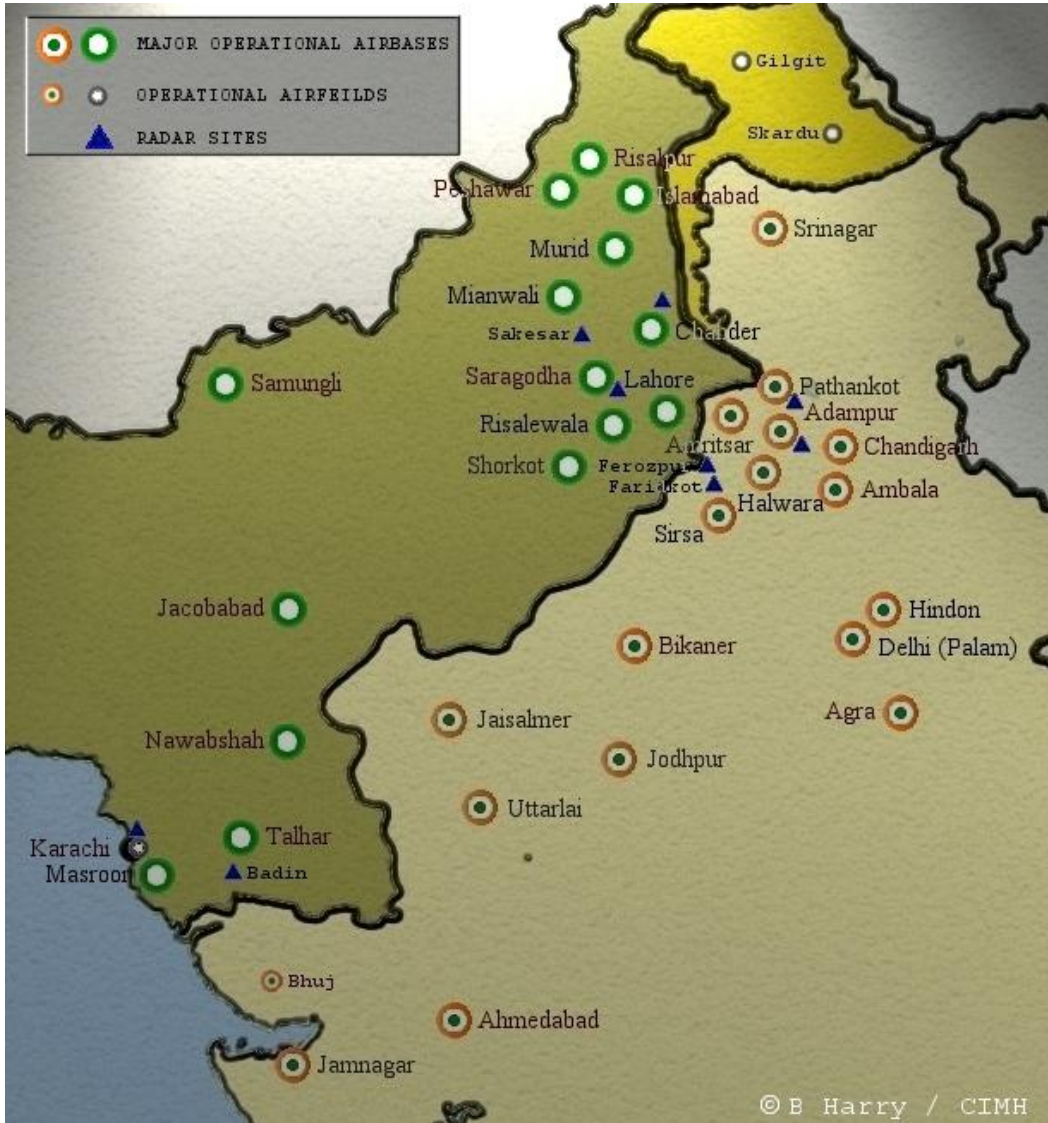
MAJOR OPERATIONAL AIRBASES
OPERATIONAL AIRFEILDS
RADAR SITES

Gilgit
Skardu
Risalpur
Peshawar
Islamabad
Srinagar
Murid
Mianwali
Sakesar
Chander
Samungli
Saragodha
Lahore
Pathankot
Adampur
Risalewala
Amritsar
Chandigarh
Shorkot
Ferozpur
Faridkot
Ambala
Halwara
Sirsa
Jacobabad
Hindon
Bikaner
Delhi (Palam)
Agra
Jaisalmer
Nawabshah
Jodhpur
Uttarlai
Talhar
Karachi
Masroor
Badin
Bhuj
Ahmedabad
Jamnagar
©B Harry / CIMH